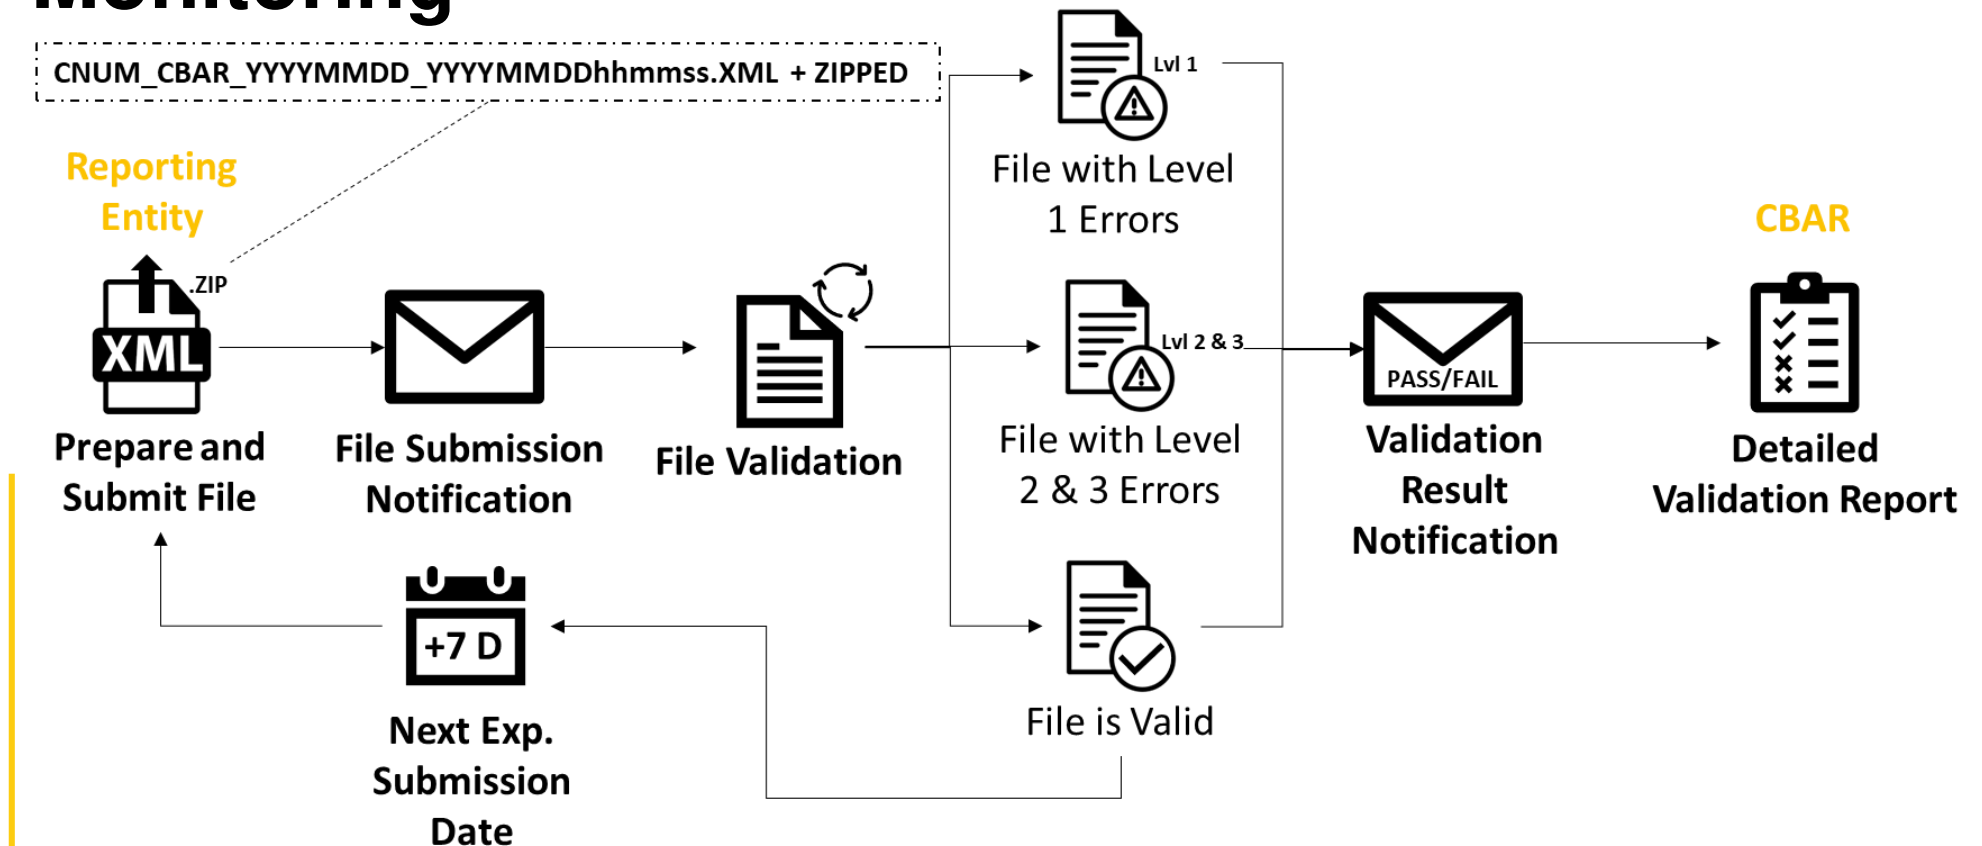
Monitoring

CNUM_CBAR_YYYYMMDD_YYYYMMDDhhmmss.XML + ZIPPED

Reporting Entity

.ZIP
XML

Prepare and Submit File

File Submission Notification

File Validation

Lvl 1
File with Level 1 Errors

Lvl 2 & 3
File with Level 2 & 3 Errors

File is Valid

PASS/FAIL
Validation Result Notification

CBAR

Detailed Validation Report

+7 D
Next Exp. Submission Date